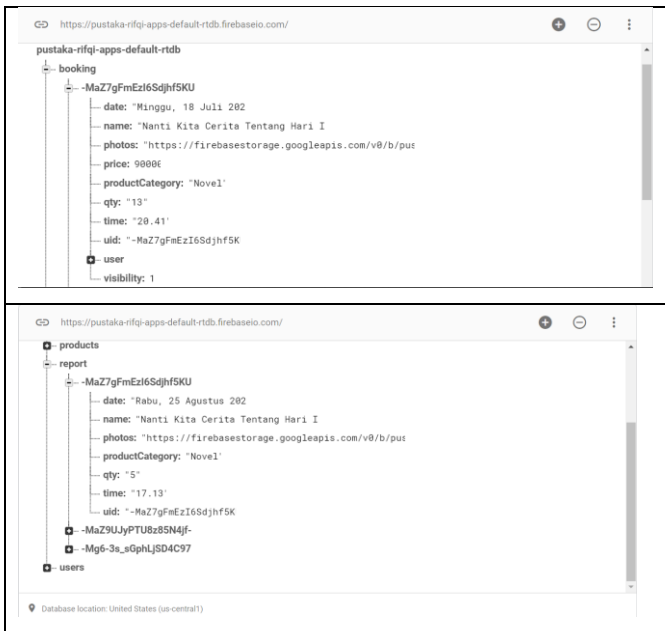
https://pustaka-rifqi-apps-default-rtdb.firebaseio.com/

pustaka-rifqi-apps-default-rtdb
booking
-MaZ7gFmEzl6Sdjhf5KU
date: "Minggu, 18 Juli 202
name: "Nanti Kita Cerita Tentang Hari I
photos: "https://firebasestorage.googleapis.com/v0/b/pus
price: 90000
productCategory: "Novel"
qty: "13"
time: "20.41"
uid: "-MaZ7gFmEzI6Sdjhf5K
user
visibility: 1

https://pustaka-rifqi-apps-default-rtdb.firebaseio.com/

products
report
-MaZ7gFmEzl6Sdjhf5KU
date: "Rabu, 25 Agustus 202
name: "Nanti Kita Cerita Tentang Hari I
photos: "https://firebasestorage.googleapis.com/v0/b/pus
productCategory: "Novel"
qty: "5"
time: "17.13"
uid: "-MaZ7gFmEzI6Sdjhf5K
-MaZ9UJyPTU8z85N4jf-
-Mg6-3s_sGphLjSD4C97
users

Database location: United States (us-central1)